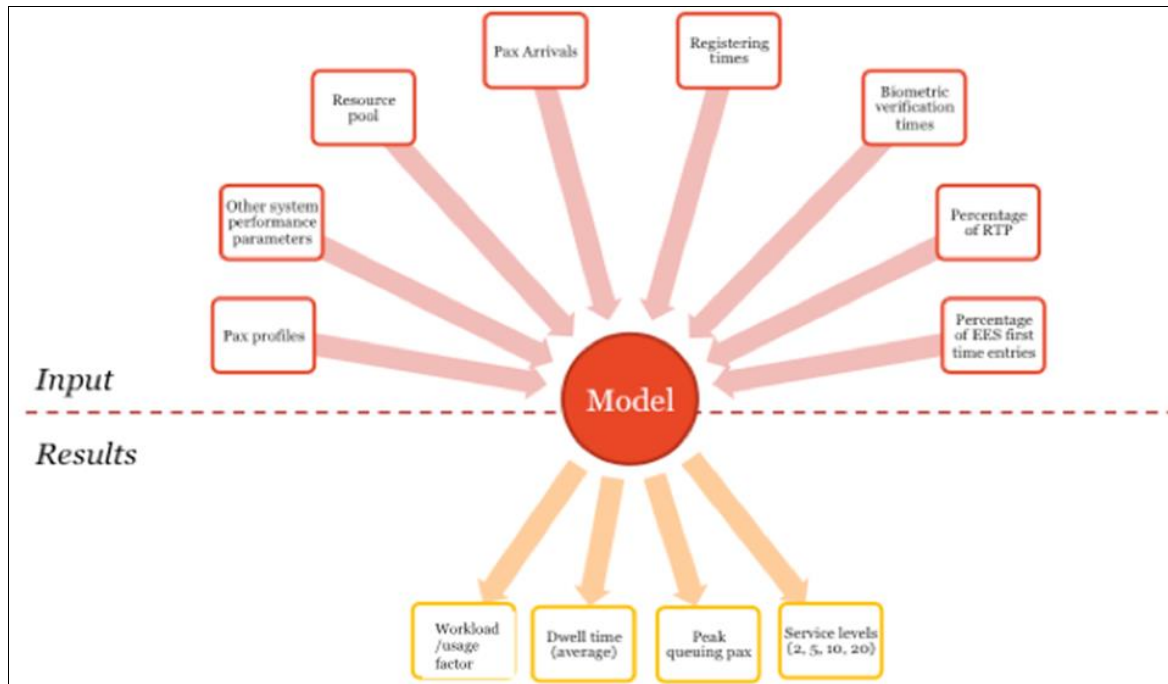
Pax Arrivals

Registering times

Resource pool

Biometric verification times

Other system performance parameters

Percentage of RTP

Pax profiles

Percentage of EES first time entries

Input

Model

Results

Workload /usage factor

Dwell time (average)

Peak queuing pax

Service levels (2, 5, 10, 20)